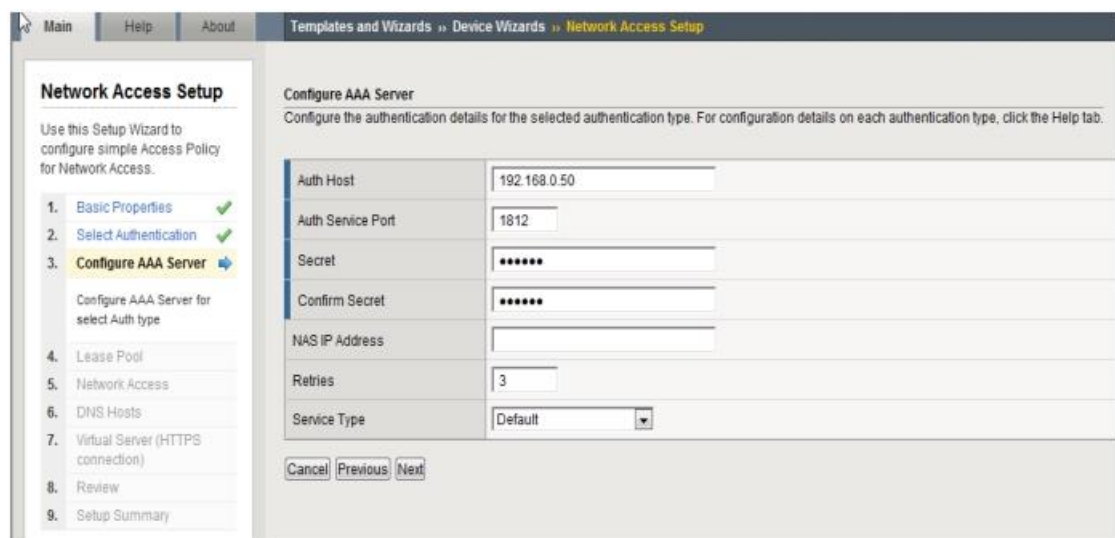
Main | Help | About

Templates and Wizards » Device Wizards » Network Access Setup

Network Access Setup

Use this Setup Wizard to configure simple Access Policy for Network Access.

1. Basic Properties
2. Select Authentication
3. Configure AAA Server

Configure AAA Server for select Auth type

4. Lease Pool
5. Network Access
6. DNS Hosts
7. Virtual Server (HTTPS connection)
8. Review
9. Setup Summary

Configure AAA Server

Configure the authentication details for the selected authentication type. For configuration details on each authentication type, click the Help tab.

| | |
|---|---|
| Auth Host | 192.168.0.50 |
| Auth Service Port | 1812 |
| Secret | •••••• |
| Confirm Secret | •••••• |
| NAS IP Address | |
| Retries | 3 |
| Service Type | Default |

Cancel Previous Next